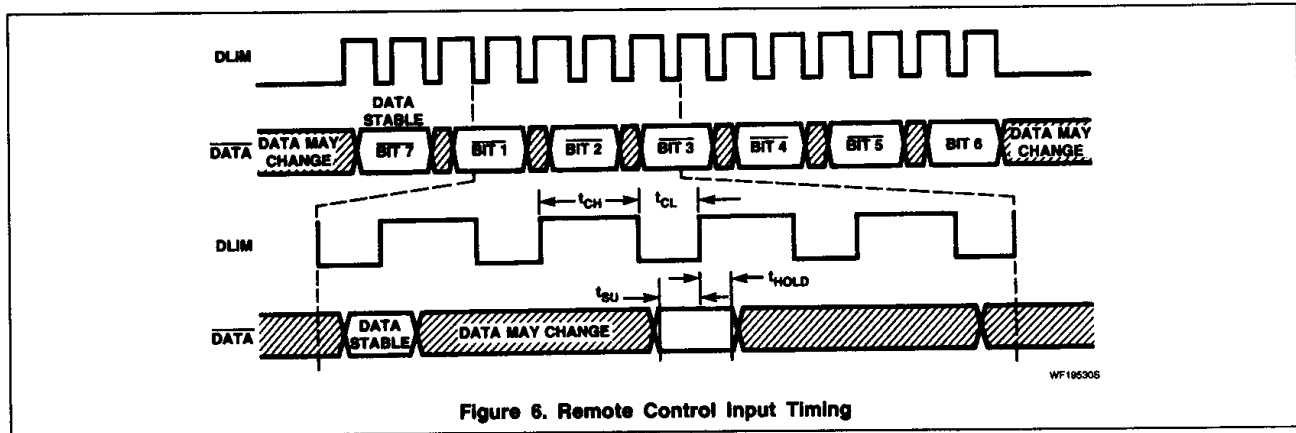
DLIM

DATA STABLE

$\overline{DATA}$ DATA MAY CHANGE $\overline{BIT\ 7}$ $\overline{BIT\ 1}$ $\overline{BIT\ 2}$ $\overline{BIT\ 3}$ $\overline{BIT\ 4}$ $\overline{BIT\ 5}$ BIT 6 DATA MAY CHANGE

$t_{CH}$ $t_{CL}$

DLIM

$t_{SU}$ $t_{HOLD}$

$\overline{DATA}$ DATA STABLE DATA MAY CHANGE

WF19530S

Figure 6. Remote Control Input Timing